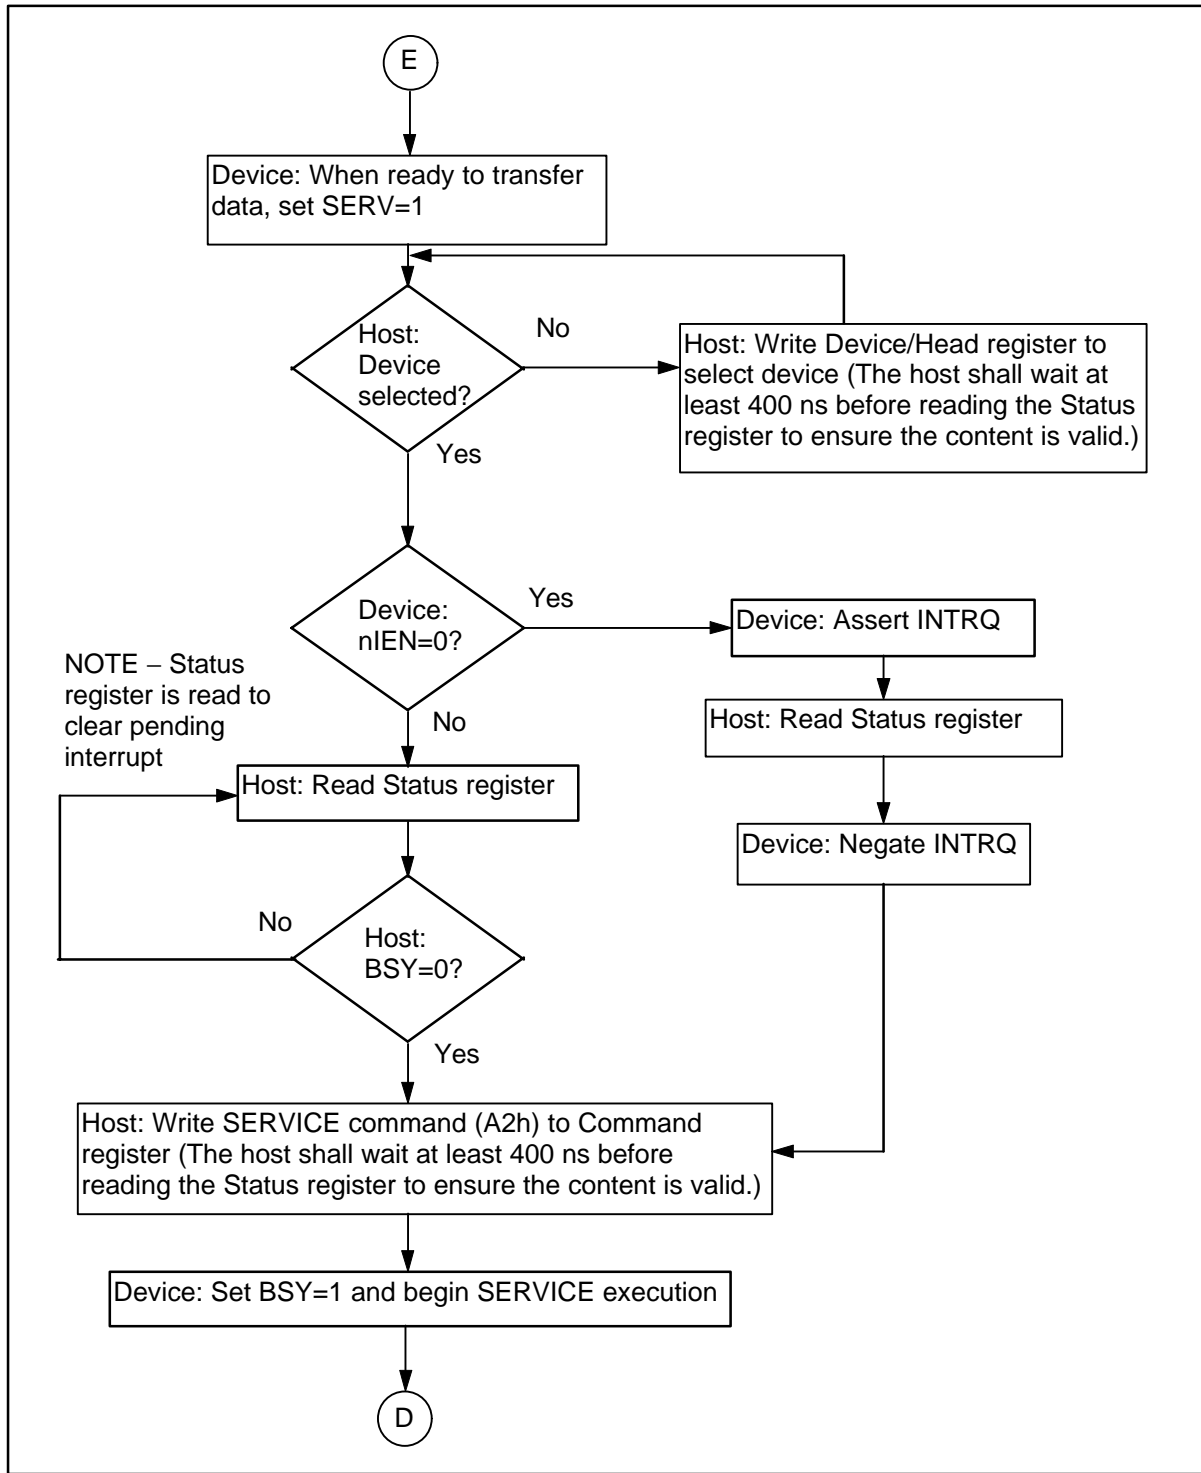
E

Device: When ready to transfer data, set SERV=1

Host: Device selected?

No

Host: Write Device/Head register to select device (The host shall wait at least 400 ns before reading the Status register to ensure the content is valid.)

Yes

Device: nIEN=0?

Yes

Device: Assert INTRQ

Host: Read Status register

Device: Negate INTRQ

NOTE – Status register is read to clear pending interrupt

No

Host: Read Status register

No

Host: BSY=0?

Yes

Host: Write SERVICE command (A2h) to Command register (The host shall wait at least 400 ns before reading the Status register to ensure the content is valid.)

Device: Set BSY=1 and begin SERVICE execution

D